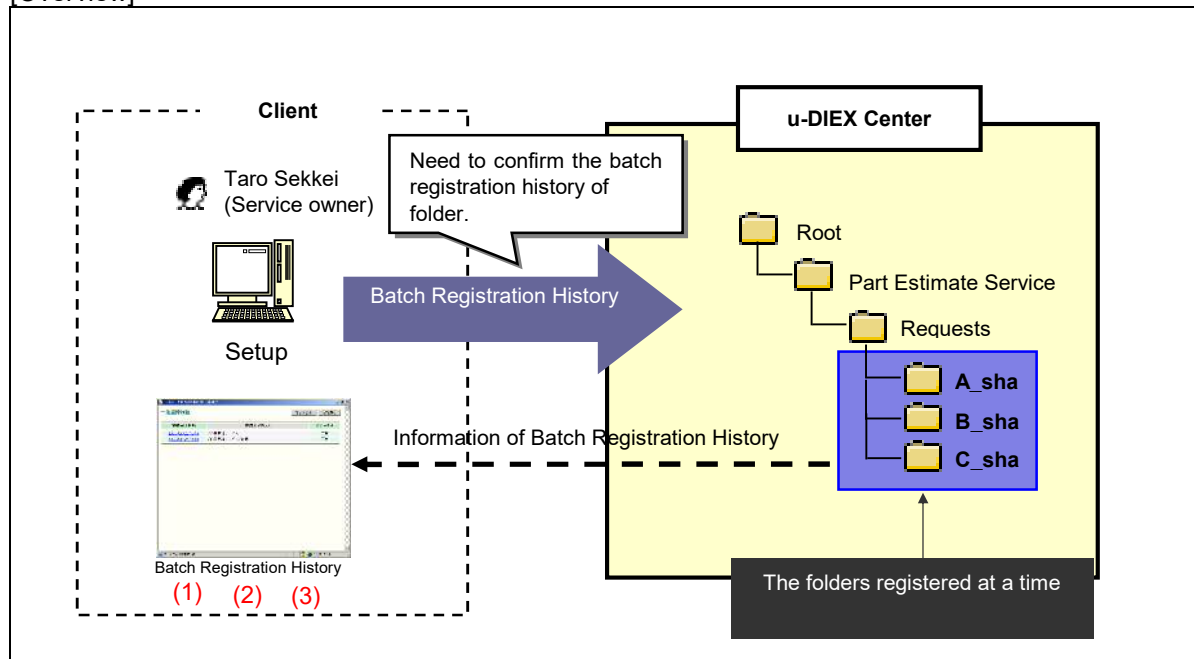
Client

Taro Sekkei (Service owner)

Setup

Batch Registration History

(1) (2) (3)

Need to confirm the batch registration history of folder.

Batch Registration History

Information of Batch Registration History

u-DIEX Center

Root

Part Estimate Service

Requests

A_sha

B_sha

C_sha

The folders registered at a time